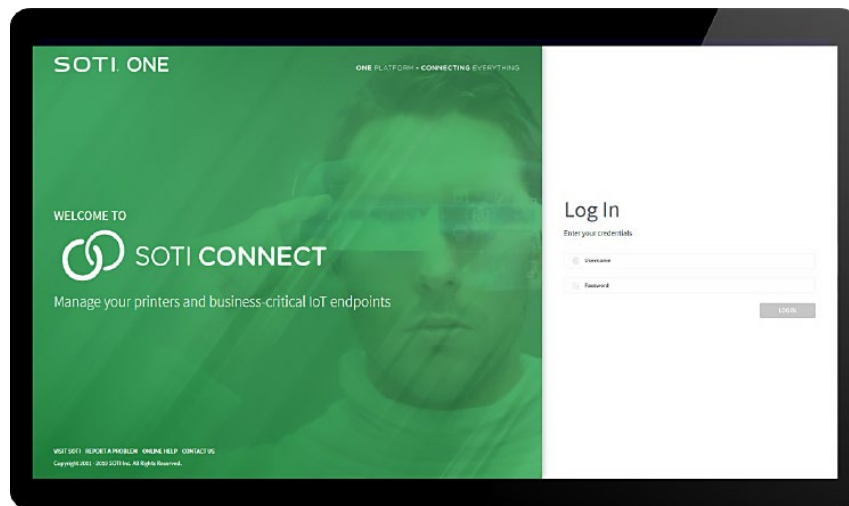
SOTI ONE

ONE PLATFORM • CONNECTING EVERYTHING

WELCOME TO

SOTI CONNECT

Manage your printers and business-critical IoT endpoints

VISIT SOTI REPORT A PROBLEM ONLINE HELP CONTACT US

Copyright 2001 - 2019 SOTI Inc. All Rights Reserved.

Log In

Enter your credentials

Username

Password

LOG IN